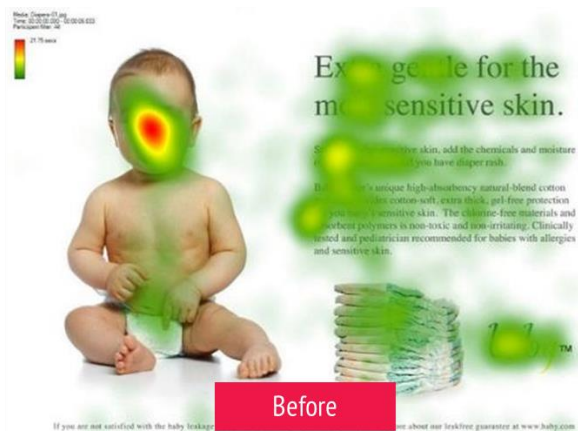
Media: Diapers-01.jpg
Time: 00:00:00.000 - 00:00:06.033
Participant filter: 48
21.75 secs

Ex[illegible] ge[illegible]le for the m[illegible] sensitive skin.

S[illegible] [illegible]ive skin, add the chemicals and moisture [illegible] you have diaper rash.

Ba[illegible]'s unique high-absorbency natural-blend cotton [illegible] cotton-soft, extra thick, gel-free protection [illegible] sensitive skin. The chlorine-free materials and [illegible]sorbent polymers is non-toxic and non-irritating. Clinically tested and pediatrician recommended for babies with allergies and sensitive skin.

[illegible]by™

Before

If you are not satisfied with the baby leakag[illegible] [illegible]ore about our leakfree guarantee at www.baby.com